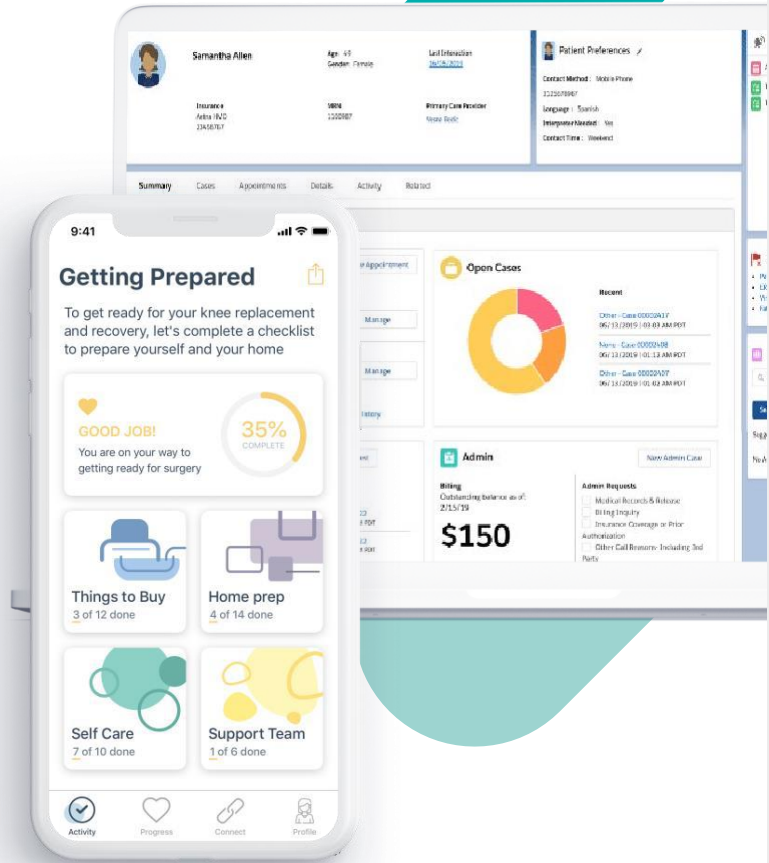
Samantha Allen

Age: 49
Gender: Female

Last Interaction
06/05/2019

Insurance
Aetna HMO
23456767

MRN
1200987

Primary Care Provider
Susan Rudy

Patient Preferences

Contact Method: Mobile Phone
1234567897
Language: Spanish
Interpreter Needed: Yes
Contact Time: Weekend

Summary Cases Appointments Details Activity Related

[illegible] Appointment

Manage

Manage

History

Open Cases

Recent

Other - Case 00002417
06/13/2019 | 01:03 AM PDT

Name - Case 00002498
06/13/2019 | 01:11 AM PDT

Other - Case 00002497
06/13/2019 | 01:02 AM PDT

Admin

New Admin Case

Billing
Outstanding balance as of 2/15/19

$150

Admin Requests
Medical Records & Release
Billing Inquiry
Insurance Coverage or Prior Authorization
Other Call Reasons- Including 3rd Party

9:41

Getting Prepared

To get ready for your knee replacement and recovery, let's complete a checklist to prepare yourself and your home

GOOD JOB!
You are on your way to getting ready for surgery

35%
COMPLETE

Things to Buy
3 of 12 done

Home prep
4 of 14 done

Self Care
7 of 10 done

Support Team
1 of 6 done

Activity Progress Connect Profile